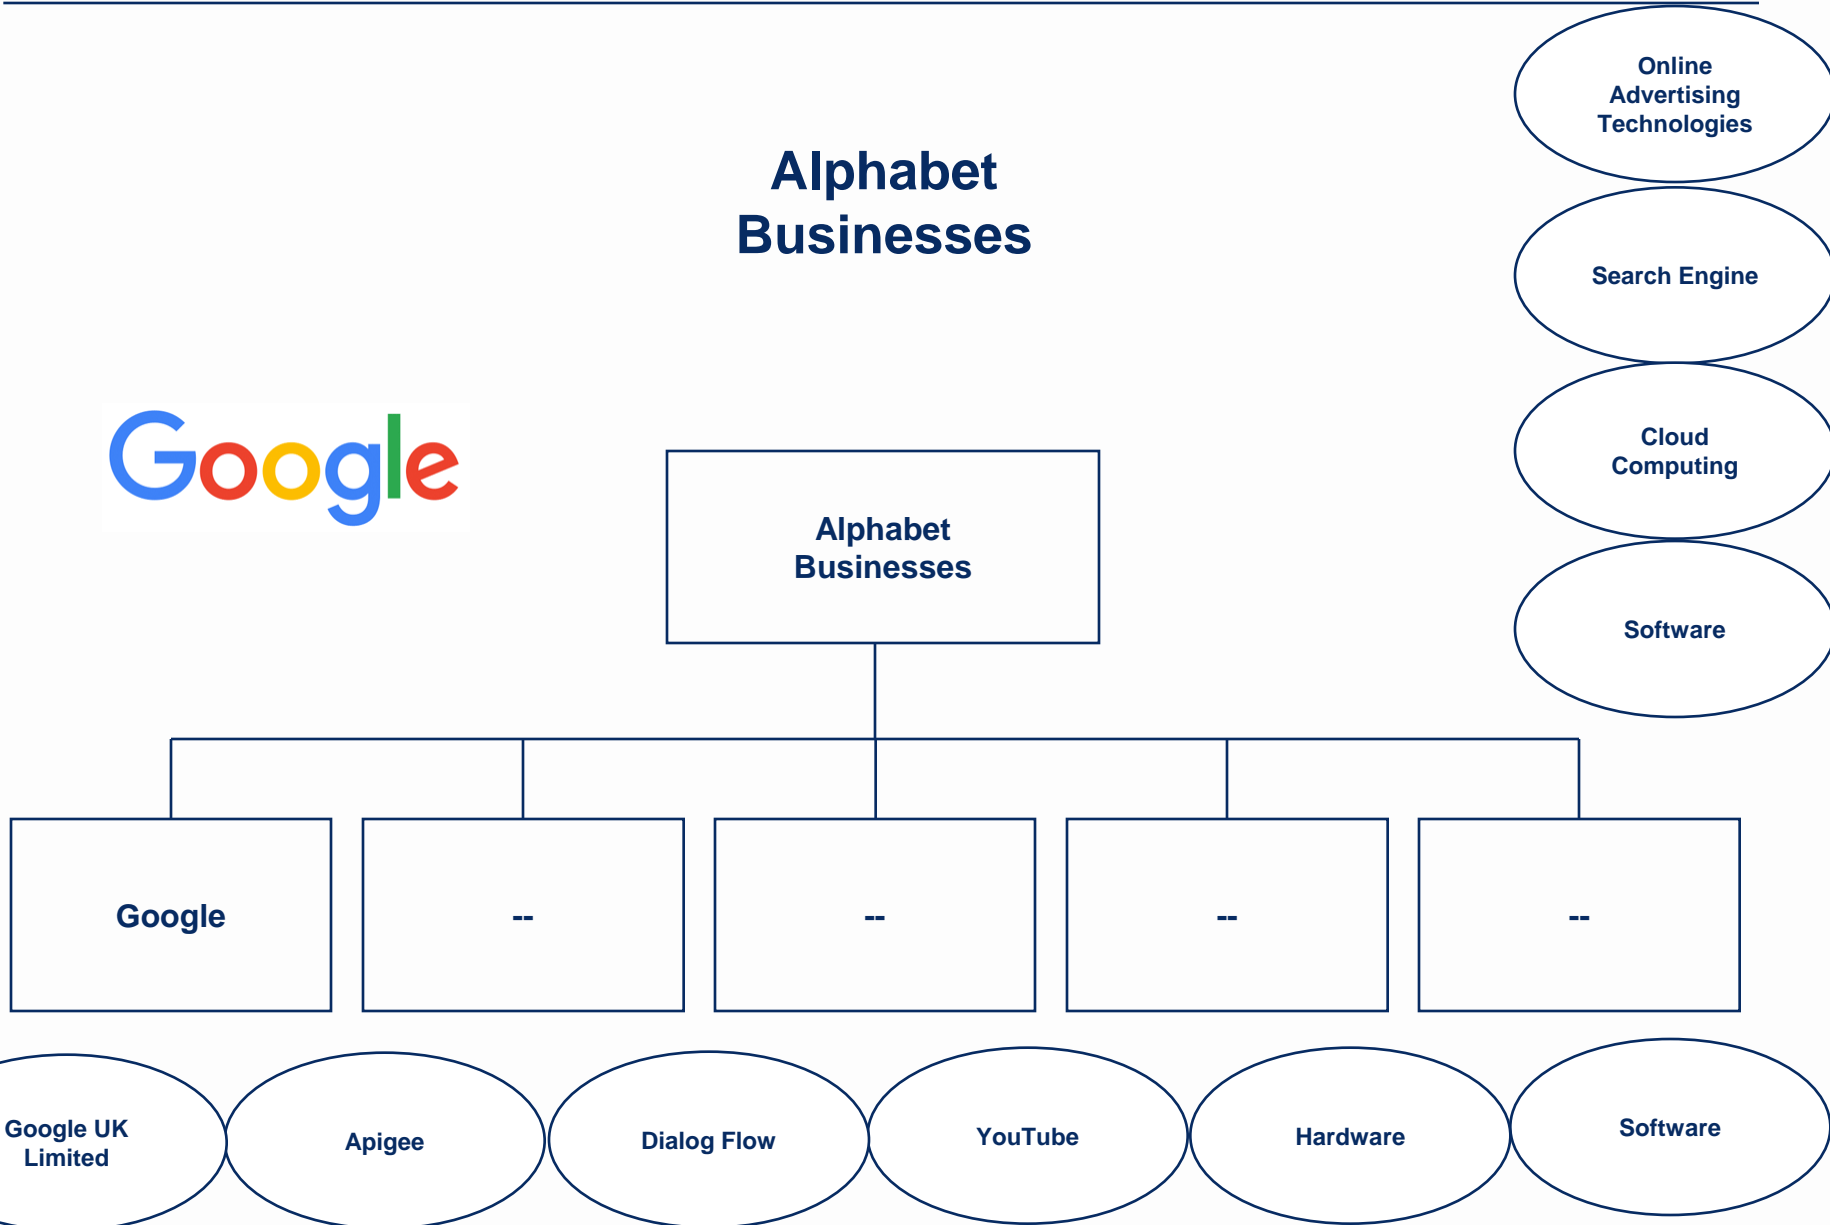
Alphabet Businesses

Online Advertising Technologies

Search Engine

Cloud Computing

Software

Google

Alphabet Businesses

Google

--

--

--

--

Google UK Limited

Apigee

Dialog Flow

YouTube

Hardware

Software